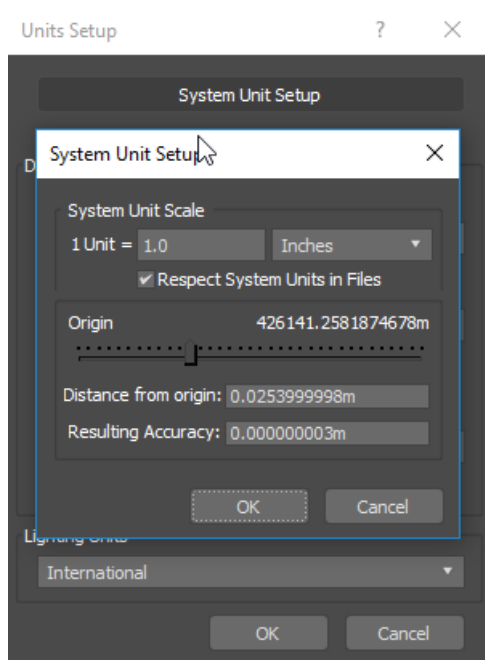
Units Setup ? ×

System Unit Setup

D

System Unit Setup ×

System Unit Scale

1 Unit = 1.0 Inches

✔ Respect System Units in Files

Origin 426141.2581874678m

Distance from origin: 0.0253999998m

Resulting Accuracy: 0.000000003m

OK Cancel

Lighting Units

International

OK Cancel